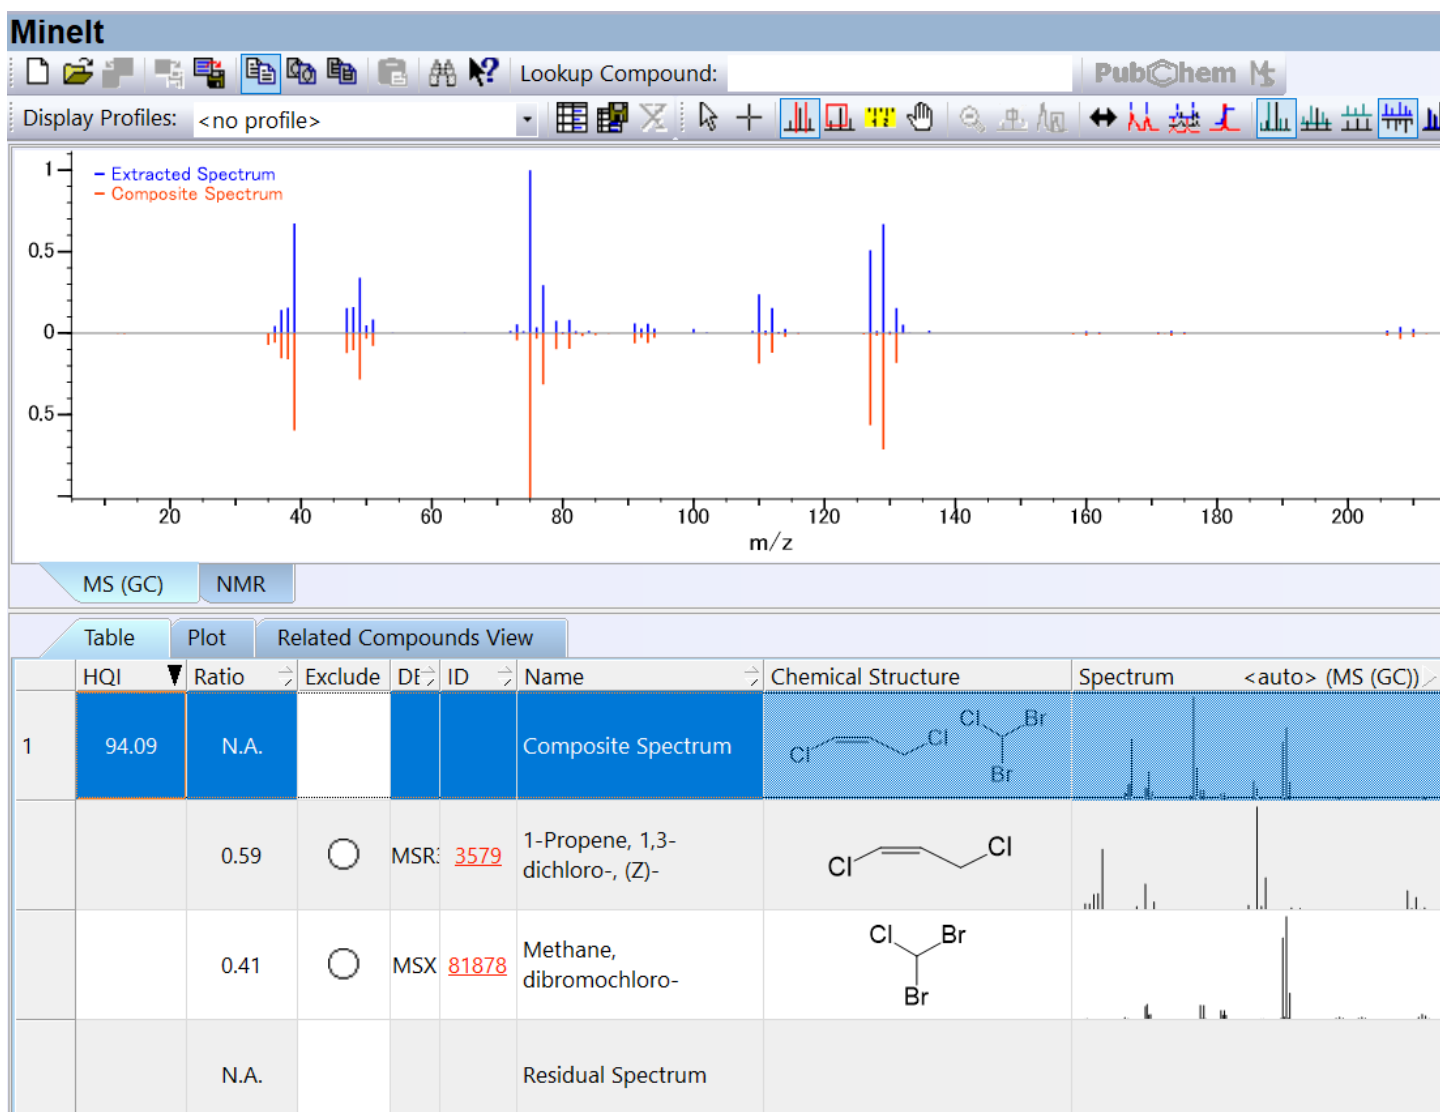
MineIt

Lookup Compound:

PubChem

Display Profiles: <no profile>

1
0.5
0
0.5

– Extracted Spectrum
– Composite Spectrum

20 40 60 80 100 120 140 160 180 200
m/z

MS (GC) NMR

Table Plot Related Compounds View

| | HQI | Ratio | Exclude | DE | ID | Name | Chemical Structure | Spectrum <auto> (MS (GC)) |
|---|---|---|---|---|---|---|---|---|
| 1 | 94.09 | N.A. | | | | Composite Spectrum | Cl Cl Cl Br Br | |
| | | 0.59 | | MSR | 3579 | 1-Propene, 1,3-dichloro-, (Z)- | Cl Cl | |
| | | 0.41 | | MSX | 81878 | Methane, dibromochloro- | Cl Br Br | |
| | | N.A. | | | | Residual Spectrum | | |